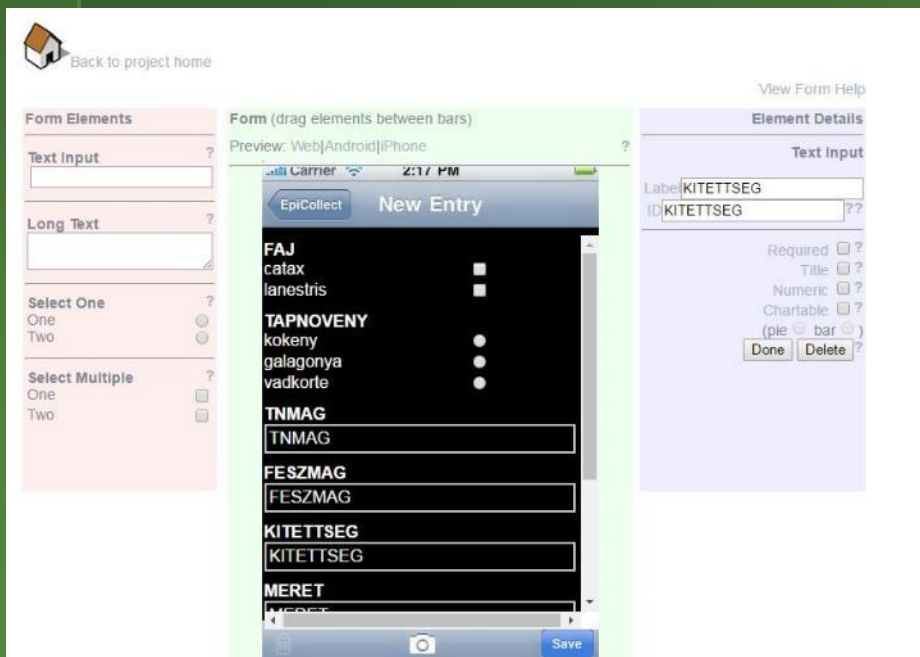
Back to project home

View Form Help

Form Elements

Text Input ?

Long Text ?

Select One ?
One
Two

Select Multiple ?
One
Two

Form (drag elements between bars)

Preview: Web|Android|iPhone ?

Carrier 2:17 PM

EpiCollect New Entry

FAJ
catax
lanestris

TAPNOVENY
kokeny
galagonya
vadkorte

TNMAG
TNMAG

FESZMAG
FESZMAG

KITETTSEG
KITETTSEG

MERET
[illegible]

Save

Element Details

Text Input

Label KITETTSEG
ID KITETTSEG ??

Required ?
Title ?
Numeric ?
Chartable ?
(pie bar )
Done Delete ?